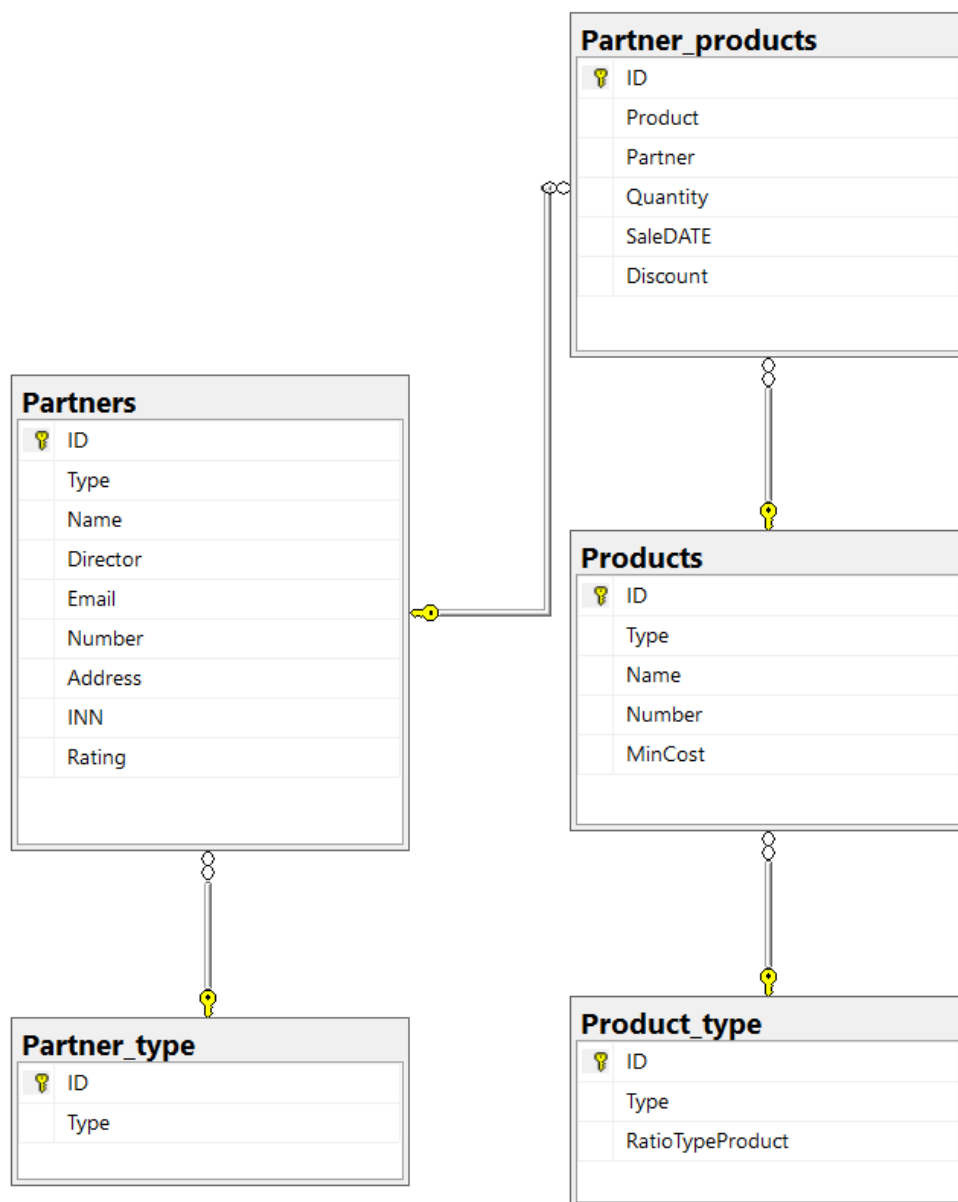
Partner_products
ID
Product
Partner
Quantity
SaleDATE
Discount

Partners
ID
Type
Name
Director
Email
Number
Address
INN
Rating

Products
ID
Type
Name
Number
MinCost

Partner_type
ID
Type

Product_type
ID
Type
RatioTypeProduct